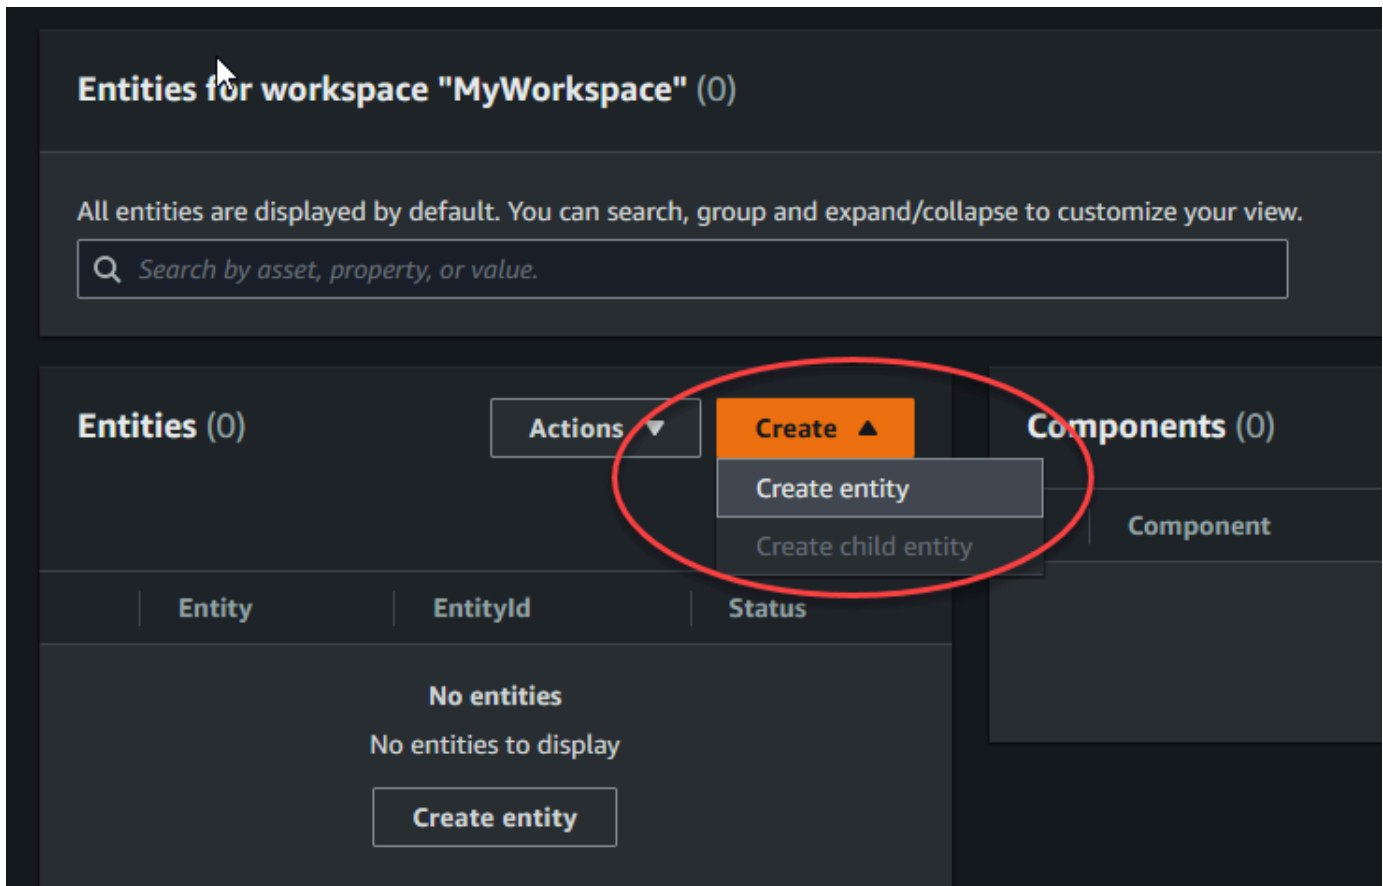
Entities for workspace "MyWorkspace" (0)

All entities are displayed by default. You can search, group and expand/collapse to customize your view.

Search by asset, property, or value.

Entities (0)

Actions

Create

Create entity

Create child entity

Components (0)

Component

| Entity | EntityId | Status |
|---|---|---|

No entities

No entities to display

Create entity